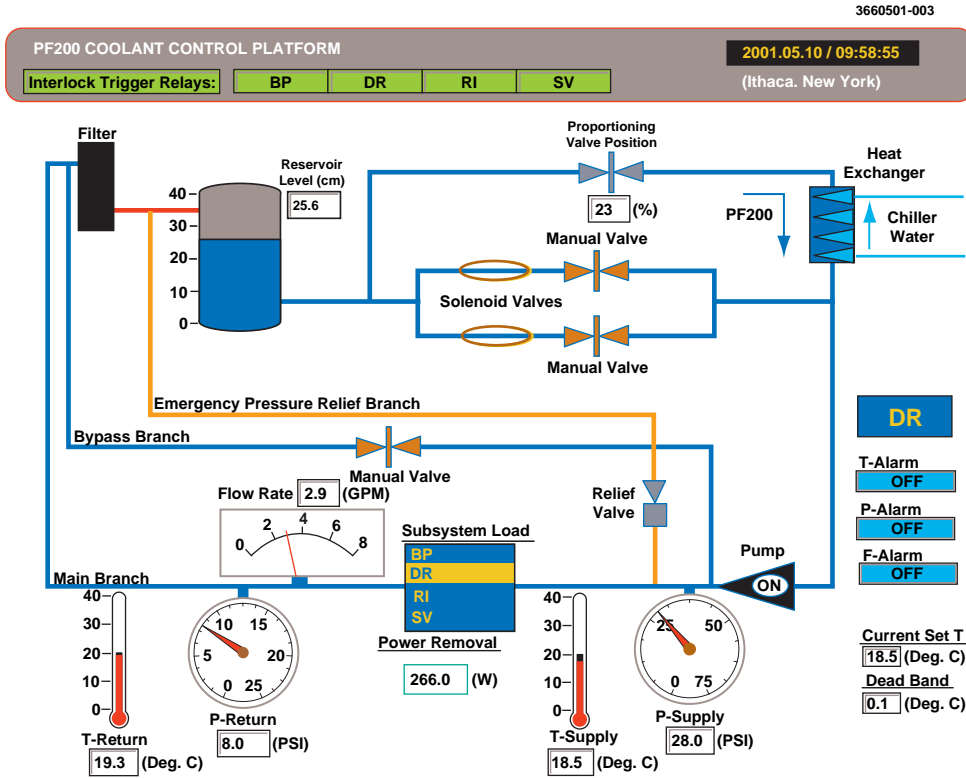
3660501-003

PF200 COOLANT CONTROL PLATFORM

2001.05.10 / 09:58:55

Interlock Trigger Relays: BP DR RI SV

(Ithaca. New York)

Filter

Reservoir Level (cm)

25.6

40
30
20
10
0

Proportioning Valve Position

23 (%)

Heat Exchanger

PF200

Chiller Water

Manual Valve

Solenoid Valves

Manual Valve

Emergency Pressure Relief Branch

Bypass Branch

Manual Valve

DR

T-Alarm
OFF

P-Alarm
OFF

F-Alarm
OFF

Flow Rate 2.9 (GPM)

0 2 4 6 8

Subsystem Load

BP
DR
RI
SV

Relief Valve

Pump

ON

Main Branch

40
30
20
10
0

10 15
5 20
0 25

Power Removal

266.0 (W)

40
30
20
10
0

25 50
0 75

Current Set T
18.5 (Deg. C)

Dead Band
0.1 (Deg. C)

P-Return
8.0 (PSI)

T-Return
19.3 (Deg. C)

T-Supply
18.5 (Deg. C)

P-Supply
28.0 (PSI)